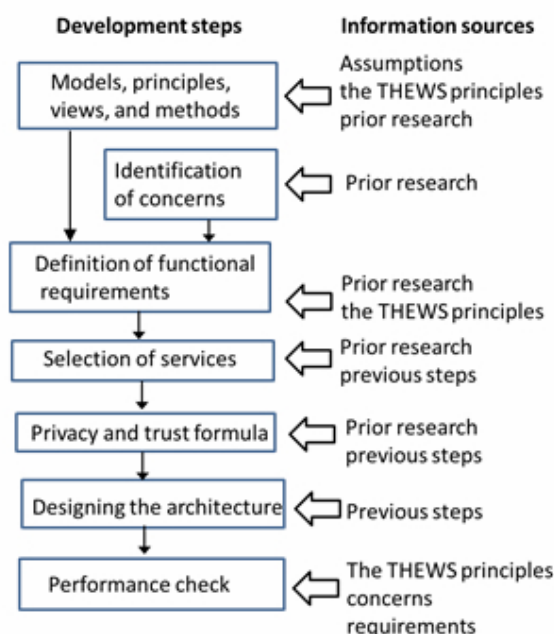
Development steps

Information sources

Models, principles, views, and methods

Assumptions
the THEWS principles
prior research

Identification of concerns

Prior research

Definition of functional requirements

Prior research
the THEWS principles

Selection of services

Prior research
previous steps

Privacy and trust formula

Prior research
previous steps

Designing the architecture

Previous steps

Performance check

The THEWS principles
concerns
requirements